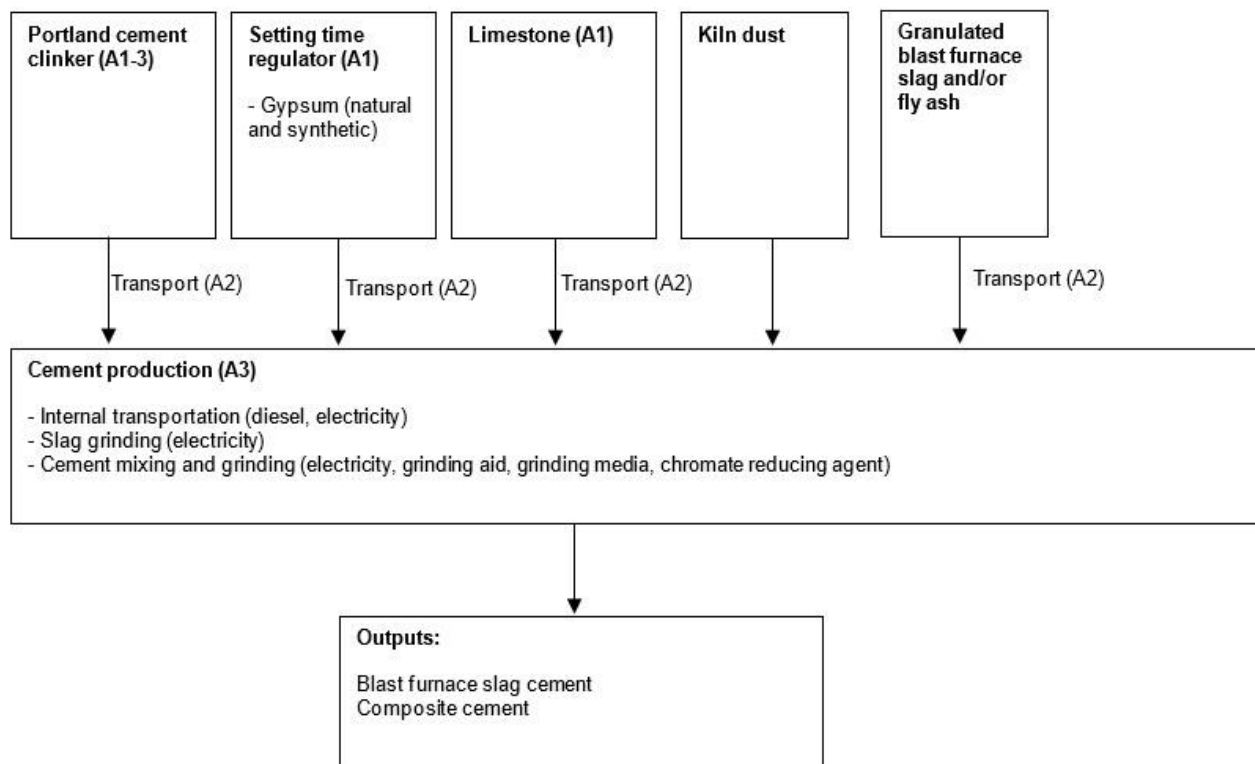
Portland cement clinker (A1-3)

Setting time regulator (A1)

- Gypsum (natural and synthetic)

Limestone (A1)

Kiln dust

Granulated blast furnace slag and/or fly ash

Transport (A2)

Transport (A2)

Transport (A2)

Transport (A2)

Cement production (A3)

- Internal transportation (diesel, electricity)
- Slag grinding (electricity)
- Cement mixing and grinding (electricity, grinding aid, grinding media, chromate reducing agent)

Outputs:

Blast furnace slag cement
Composite cement